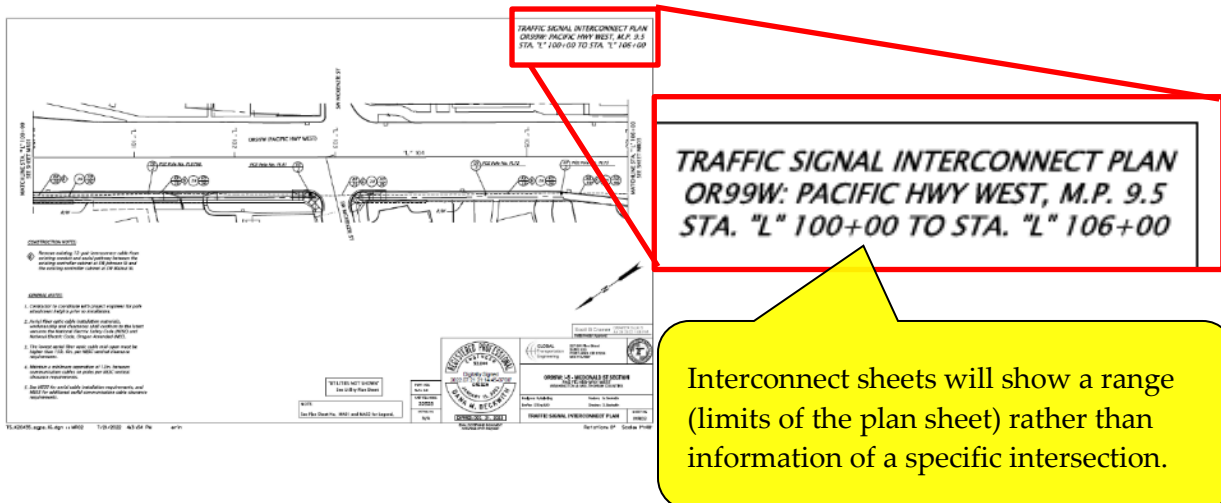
TRAFFIC SIGNAL INTERCONNECT PLAN
OR99W: PACIFIC HWY WEST, M.P. 9.5
STA. "L" 100+00 TO STA. "L" 106+00

SW PACIFIC HWY WEST

CONSTRUCTION NOTES

GENERAL NOTES

UTILITIES NOT SHOWN
See Utility Plan Sheet

REGISTERED PROFESSIONAL ENGINEER
OREGON
DANA M. BECKWITH

TRAFFIC SIGNAL INTERCONNECT PLAN

TRAFFIC SIGNAL INTERCONNECT PLAN
OR99W: PACIFIC HWY WEST, M.P. 9.5
STA. "L" 100+00 TO STA. "L" 106+00

Interconnect sheets will show a range (limits of the plan sheet) rather than information of a specific intersection.